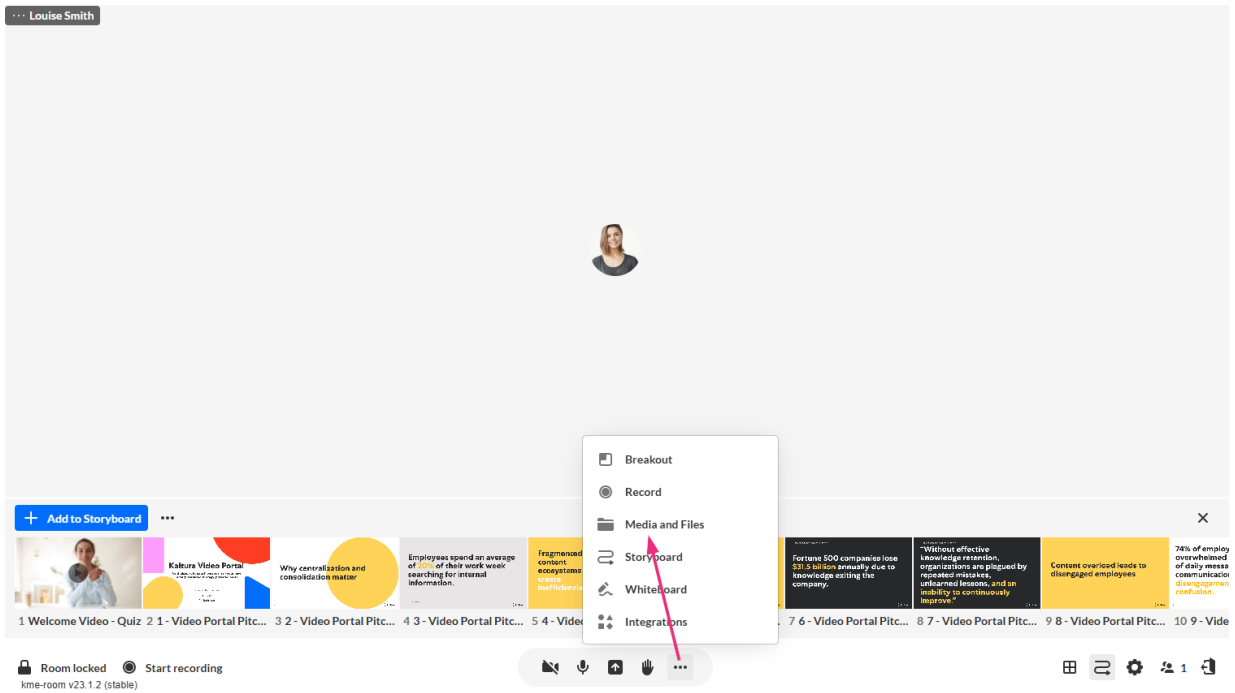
··· Louise Smith

Breakout
Record
Media and Files
Storyboard
Whiteboard
Integrations

Add to Storyboard ···

Kaltura Video Portal

Why centralization and consolidation matter

Employees spend an average of 20% of their work week searching for internal information.

Fragmented content ecosystems create inefficiencies

Fortune 500 companies lose $31.5 billion annually due to knowledge exiting the company.

"Without effective knowledge retention, organizations are plagued by repeated mistakes, unlearned lessons, and an inability to continuously improve."

Content overload leads to disengaged employees

74% of employees overwhelmed of daily messa communicatio disengagemen confusion.

1 Welcome Video - Quiz 2 1 - Video Portal Pitc... 3 2 - Video Portal Pitc... 4 3 - Video Portal Pitc... 5 4 - Video 7 6 - Video Portal Pitc... 8 7 - Video Portal Pitc... 9 8 - Video Portal Pitc... 10 9 - Vide

Room locked Start recording
kme-room v23.1.2 (stable)

1